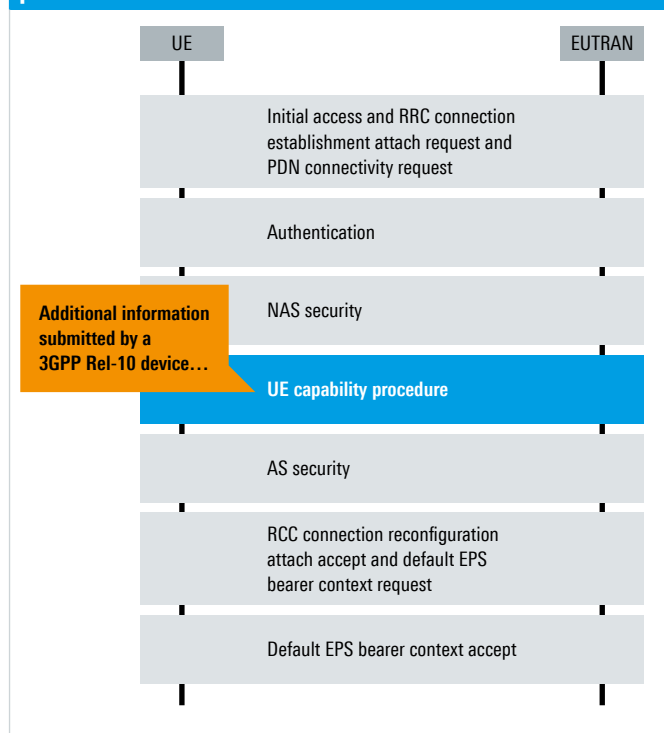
UE

EUTRAN

Initial access and RRC connection establishment attach request and PDN connectivity request

Authentication

Additional information submitted by a 3GPP Rel-10 device…

NAS security

UE capability procedure

AS security

RCC connection reconfiguration attach accept and default EPS bearer context request

Default EPS bearer context accept